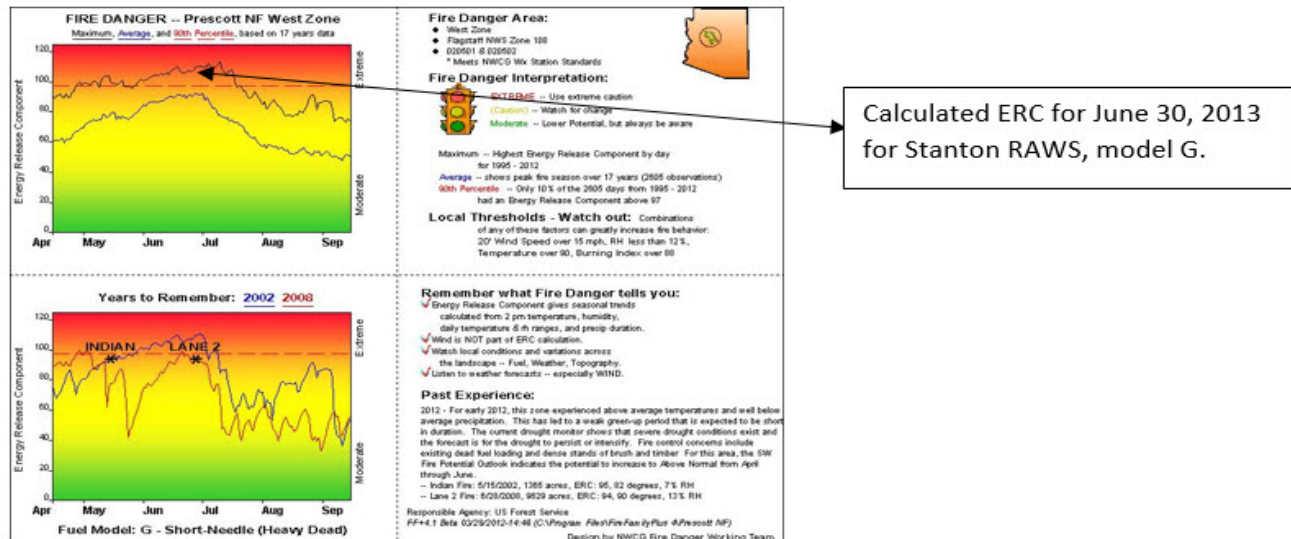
FIRE DANGER -- Prescott NF West Zone

Maximum, Average, and 90th Percentile, based on 17 years data

120
100
80
60
40
20
0

Energy Release Component

Extreme
Moderate

Apr May Jun Jul Aug Sep

Fire Danger Area:

- West Zone
- Flagstaff NWS Zone 108
- 020501 & 020502
* Meets NWCG Wx Station Standards

Fire Danger Interpretation:

EXTREME -- Use extreme caution
(Caution) -- Watch for change
Moderate -- Lower Potential, but always be aware

Maximum -- Highest Energy Release Component by day for 1995 - 2012
Average -- shows peak fire season over 17 years (2605 observations)
90th Percentile -- Only 10% of the 2605 days from 1995 - 2012 had an Energy Release Component above 97

Local Thresholds - Watch out: Combinations of any of these factors can greatly increase fire behavior: 20' Wind Speed over 15 mph, RH less than 12%, Temperature over 90, Burning Index over 80

Calculated ERC for June 30, 2013 for Stanton RAWS, model G.

Years to Remember: 2002 2008

120
100
80
60
40
20
0

INDIAN
LANE 2

Energy Release Component

Extreme
Moderate

Apr May Jun Jul Aug Sep

Fuel Model: G - Short-Needle (Heavy Dead)

Remember what Fire Danger tells you:

✓ Energy Release Component gives seasonal trends calculated from 2 pm temperature, humidity, daily temperature & rh ranges, and precip duration.
✓ Wind is NOT part of ERC calculation.
✓ Watch local conditions and variations across the landscape -- Fuel, Weather, Topography.
✓ Listen to weather forecasts -- especially WIND.

Past Experience:

2012 - For early 2012, this zone experienced above average temperatures and well below average precipitation. This has led to a weak green-up period that is expected to be short in duration. The current drought monitor shows that severe drought conditions exist and the forecast is for the drought to persist or intensify. Fire control concerns include existing dead fuel loading and dense stands of brush and timber For this area, the SW Fire Potential Outlook indicates the potential to increase to Above Normal from April through June.
-- Indian Fire: 5/15/2002, 1365 acres, ERC: 95, 82 degrees, 7% RH
-- Lane 2 Fire: 6/28/2008, 9629 acres, ERC: 94, 90 degrees, 13% RH

Responsible Agency: US Forest Service
FF+4.1 Beta 03/29/2012-14:46 (C:\Program Files\FireFamilyPlus 4\Prescott NF)
Design by NWCG Fire Danger Working Team